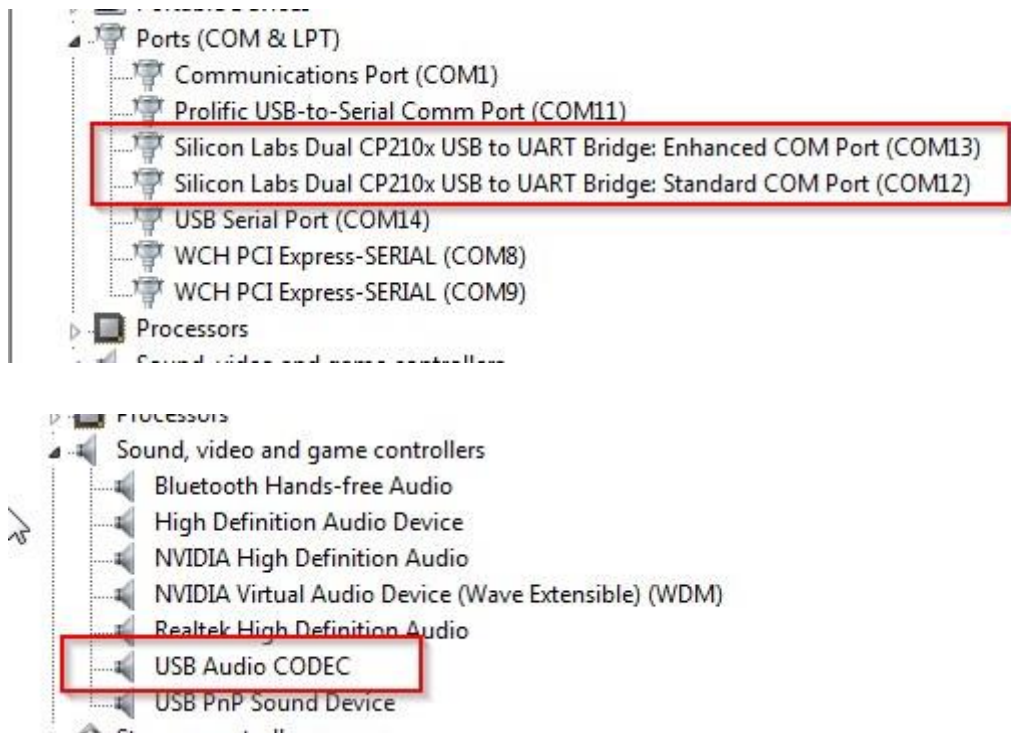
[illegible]

Ports (COM & LPT)

Communications Port (COM1)

Prolific USB-to-Serial Comm Port (COM11)

Silicon Labs Dual CP210x USB to UART Bridge: Enhanced COM Port (COM13)

Silicon Labs Dual CP210x USB to UART Bridge: Standard COM Port (COM12)

USB Serial Port (COM14)

WCH PCI Express-SERIAL (COM8)

WCH PCI Express-SERIAL (COM9)

Processors

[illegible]

Processors

Sound, video and game controllers

Bluetooth Hands-free Audio

High Definition Audio Device

NVIDIA High Definition Audio

NVIDIA Virtual Audio Device (Wave Extensible) (WDM)

Realtek High Definition Audio

USB Audio CODEC

USB PnP Sound Device

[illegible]